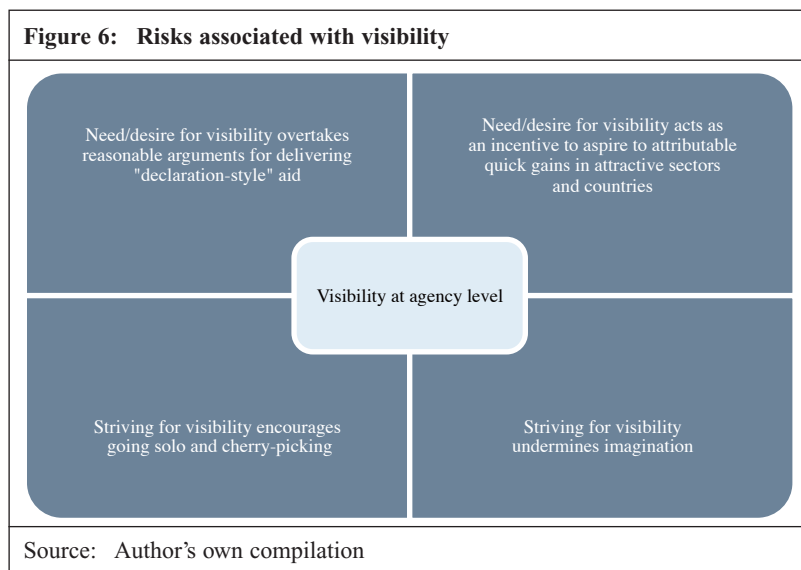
Figure 6: Risks associated with visibility

Need/desire for visibility overtakes reasonable arguments for delivering "declaration-style" aid

Need/desire for visibility acts as an incentive to aspire to attributable quick gains in attractive sectors and countries

Visibility at agency level

Striving for visibility encourages going solo and cherry-picking

Striving for visibility undermines imagination

Source: Author's own compilation